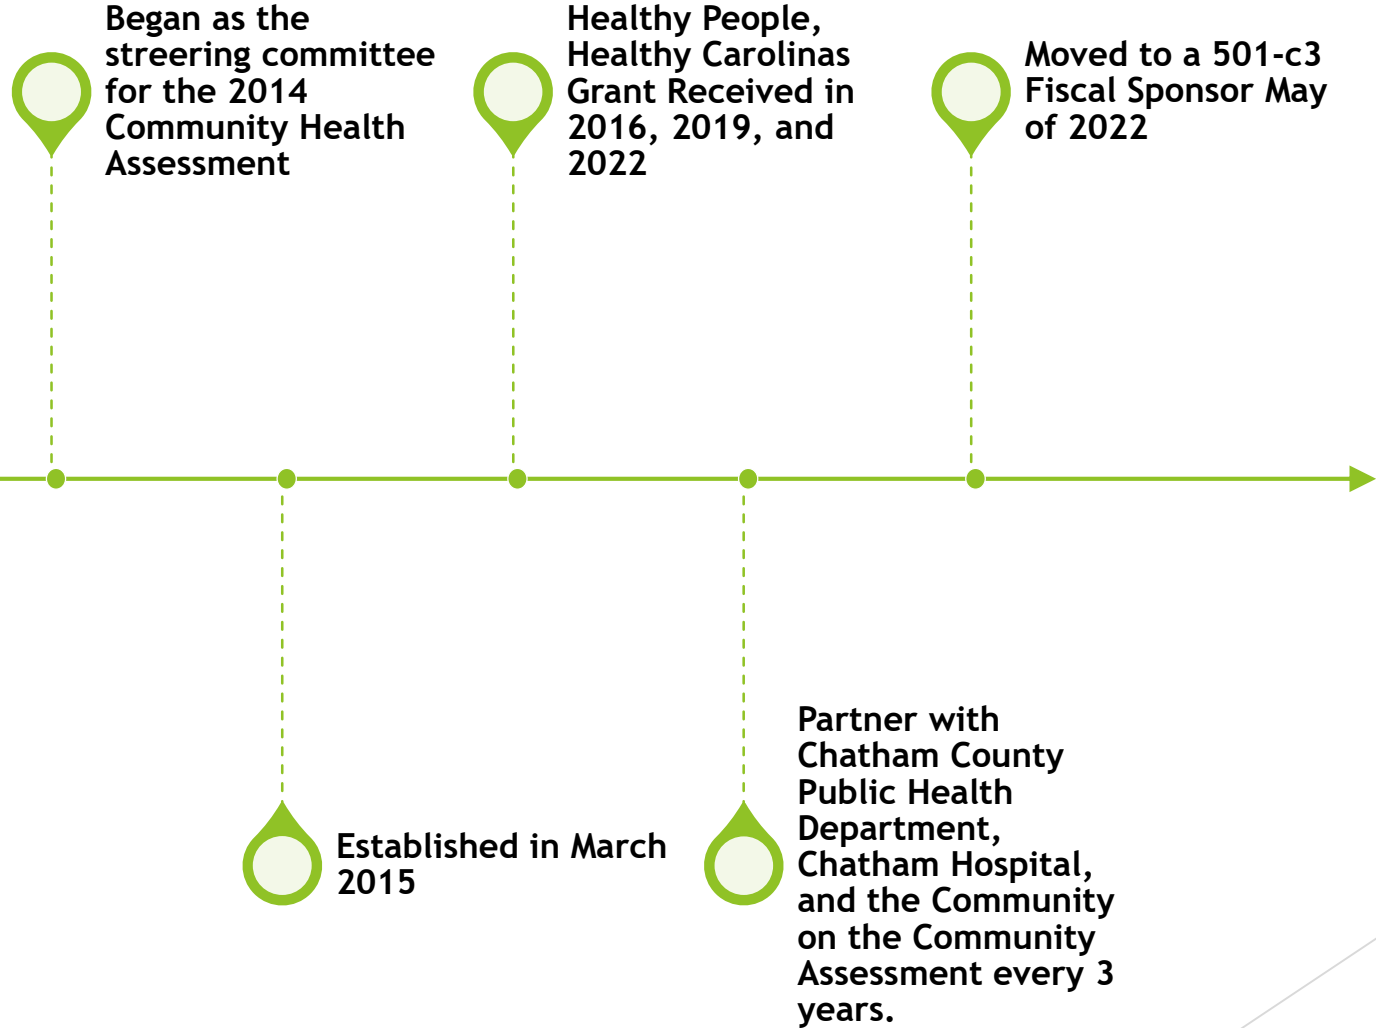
Began as the streering committee for the 2014 Community Health Assessment

Healthy People, Healthy Carolinas Grant Received in 2016, 2019, and 2022

Moved to a 501-c3 Fiscal Sponsor May of 2022

Established in March 2015

Partner with Chatham County Public Health Department, Chatham Hospital, and the Community on the Community Assessment every 3 years.